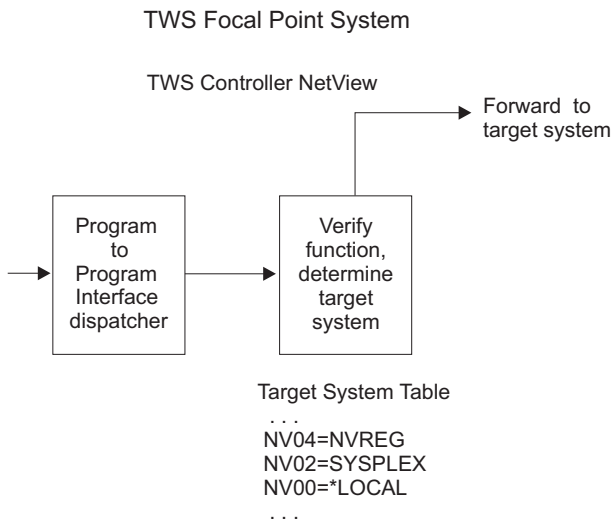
TWS Focal Point System

TWS Controller NetView

Forward to target system

Program to Program Interface dispatcher

Verify function, determine target system

Target System Table
. . .
NV04=NVREG
NV02=SYSPLEX
NV00=*LOCAL
. . .